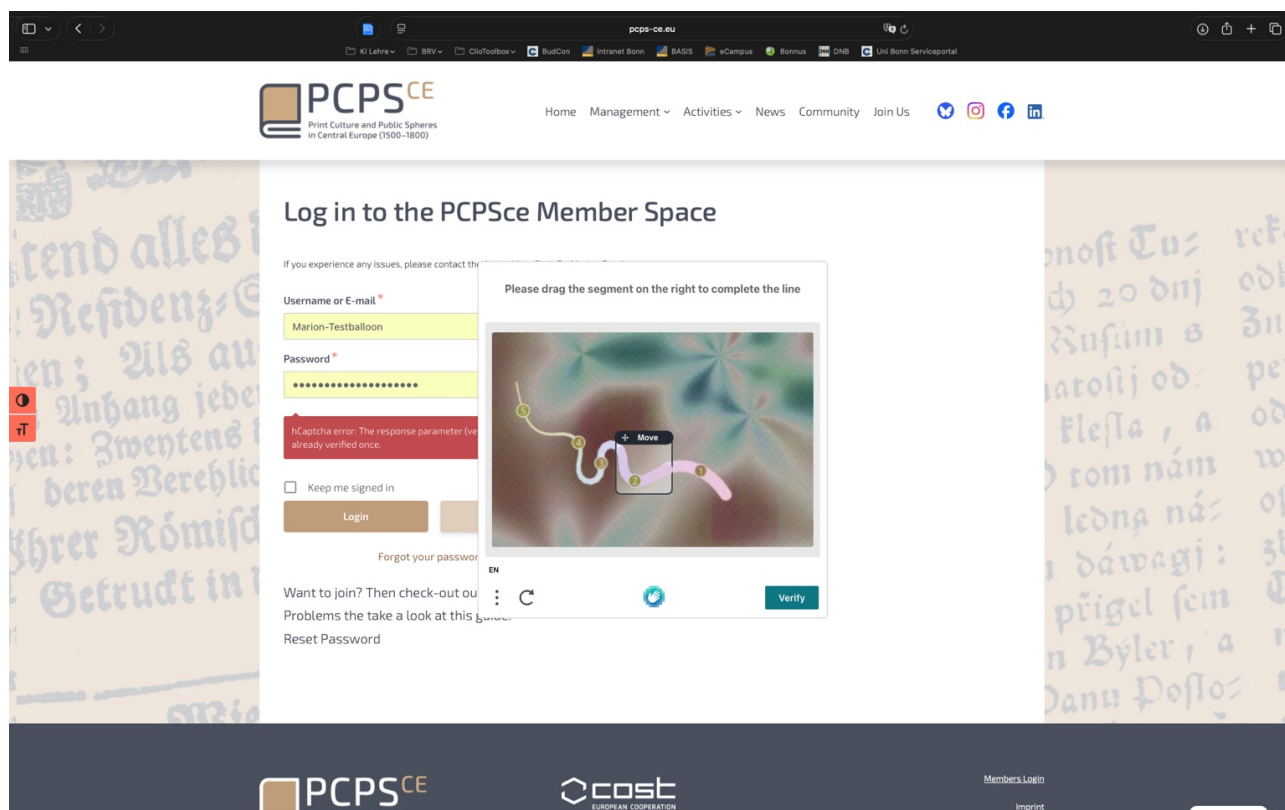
pcps-ce.eu

KI Lehre BRV ClioToolbox BudCon Intranet Bonn BASIS eCampus Bonnus DNB DNB Uni Bonn Serviceportal

PCPS$^{CE}$
Print Culture and Public Spheres in Central Europe (1500–1800)

Home Management Activities News Community Join Us

Log in to the PCPSce Member Space

If you experience any issues, please contact th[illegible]

Username or E-mail *
Marion-Testballoon

Password *
••••••••••••••••••••

hCaptcha error: The response parameter (ve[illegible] already verified once.

Keep me signed in

Login

Forgot your passwor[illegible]

Want to join? Then check-out ou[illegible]
Problems the take a look at this guide.
Reset Password

Please drag the segment on the right to complete the line

Move

1 2 3 4 5

EN

Verify

tend alles
Residenz
ien; Als au
Anhang jede
ven: Zwentens
deren Verehlic
hrer Römisch
Getruckt in

noft Tu: ref
ch 20 dnj od
Rusum s Zu
arosij od. pe
Flesta, a od
rom nám w
ledna ná
dáwagi:
prigel sein
n Byler, a
Danu Poslo

PCPS$^{CE}$

cost
EUROPEAN COOPERATION

Members Login
Imprint